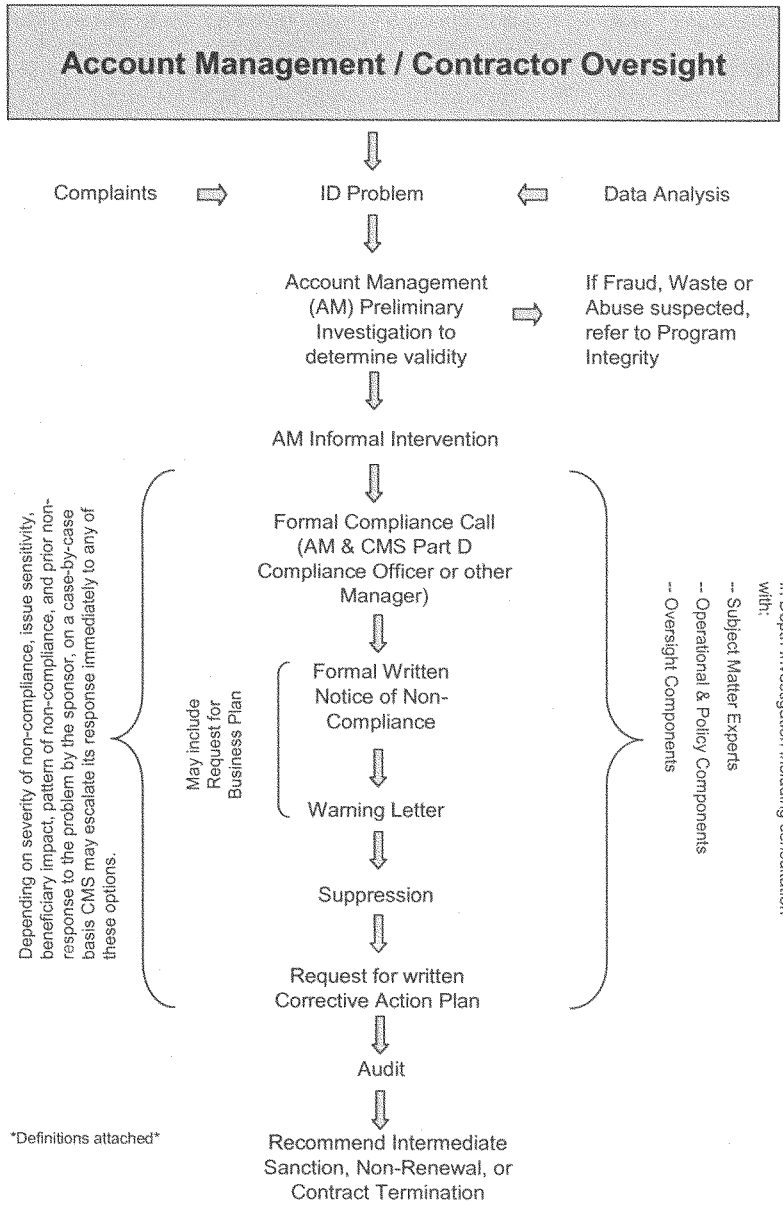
Account Management / Contractor Oversight

Complaints

ID Problem

Data Analysis

Account Management (AM) Preliminary Investigation to determine validity

If Fraud, Waste or Abuse suspected, refer to Program Integrity

AM Informal Intervention

Depending on severity of non-compliance, issue sensitivity, beneficiary impact, pattern of non-compliance, and prior non-response to the problem by the sponsor, on a case-by-case basis CMS may escalate its response immediately to any of these options.

Formal Compliance Call (AM & CMS Part D Compliance Officer or other Manager)

May include Request for Business Plan

Formal Written Notice of Non-Compliance

Warning Letter

Suppression

Request for written Corrective Action Plan

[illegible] with:
-- Subject Matter Experts
-- Operational & Policy Components
-- Oversight Components

Audit

*Definitions attached*

Recommend Intermediate Sanction, Non-Renewal, or Contract Termination